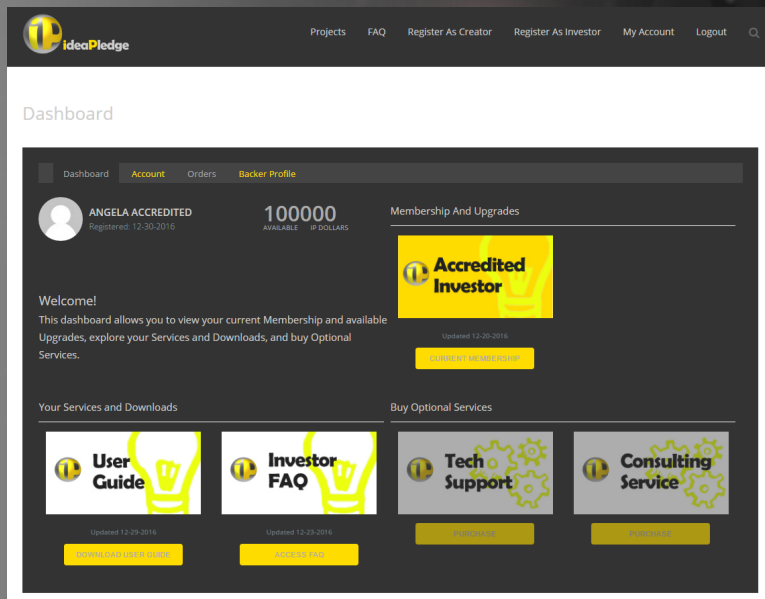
ideaPledge

Projects FAQ Register As Creator Register As Investor My Account Logout

Dashboard

Dashboard Account Orders Backer Profile

ANGELA ACCREDITED
Registered: 12-30-2016

100000
AVAILABLE IP DOLLARS

Membership And Upgrades

Accredited Investor

Updated 12-20-2016

CURRENT MEMBERSHIP

Welcome!
This dashboard allows you to view your current Membership and available Upgrades, explore your Services and Downloads, and buy Optional Services.

Your Services and Downloads

User Guide

Updated 12-29-2016

DOWNLOAD USER GUIDE

Investor FAQ

Updated 12-23-2016

ACCESS FAQ

Buy Optional Services

Tech Support

PURCHASE

Consulting Service

PURCHASE